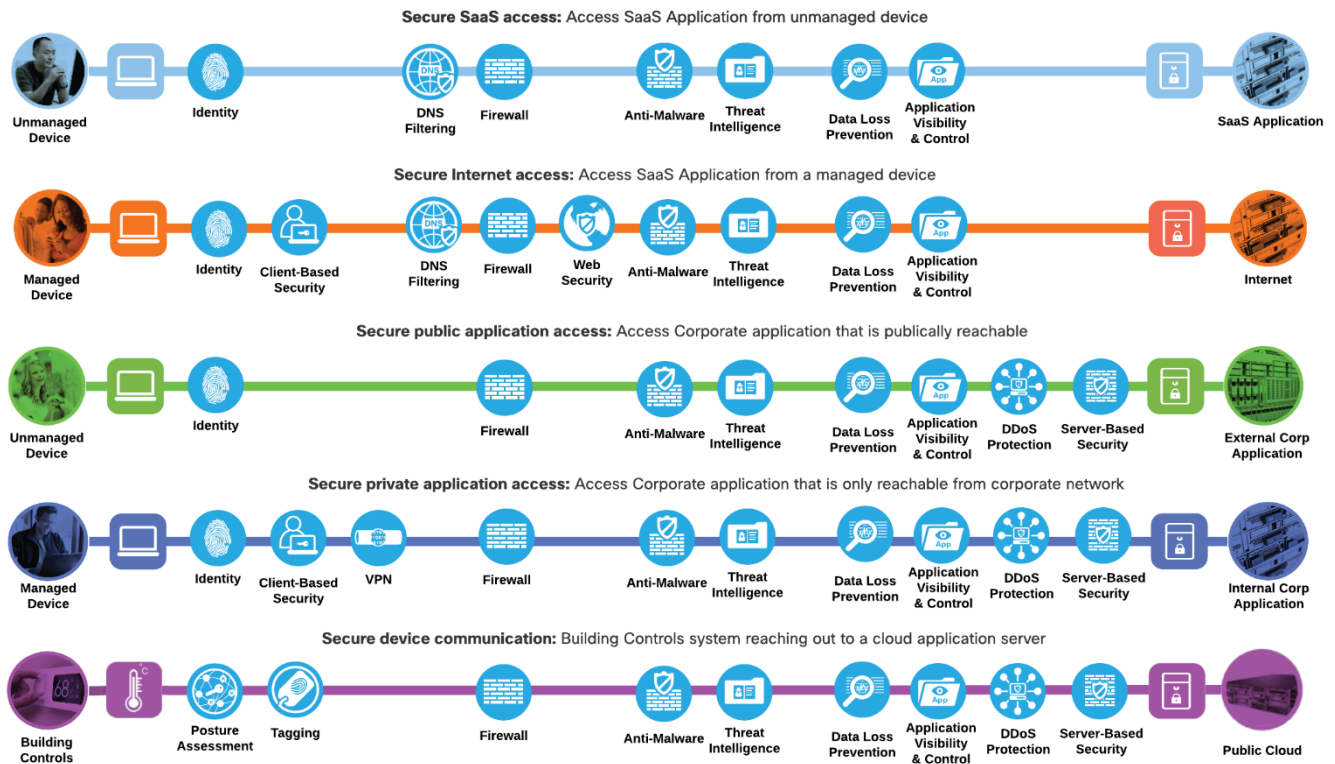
**Secure SaaS access:** Access SaaS Application from unmanaged device

Unmanaged Device

Identity

DNS

DNS Filtering

Firewall

Anti-Malware

Threat Intelligence

Data Loss Prevention

App

Application Visibility & Control

SaaS Application

**Secure Internet access:** Access SaaS Application from a managed device

Managed Device

Identity

Client-Based Security

DNS

DNS Filtering

Firewall

Web Security

Anti-Malware

Threat Intelligence

Data Loss Prevention

App

Application Visibility & Control

Internet

**Secure public application access:** Access Corporate application that is publically reachable

Unmanaged Device

Identity

Firewall

Anti-Malware

Threat Intelligence

Data Loss Prevention

App

Application Visibility & Control

DDoS Protection

Server-Based Security

External Corp Application

**Secure private application access:** Access Corporate application that is only reachable from corporate network

Managed Device

Identity

Client-Based Security

VPN

Firewall

Anti-Malware

Threat Intelligence

Data Loss Prevention

App

Application Visibility & Control

DDoS Protection

Server-Based Security

Internal Corp Application

**Secure device communication:** Building Controls system reaching out to a cloud application server

Building Controls

°C

Posture Assessment

Tagging

Firewall

Anti-Malware

Threat Intelligence

Data Loss Prevention

App

Application Visibility & Control

DDoS Protection

Server-Based Security

Public Cloud